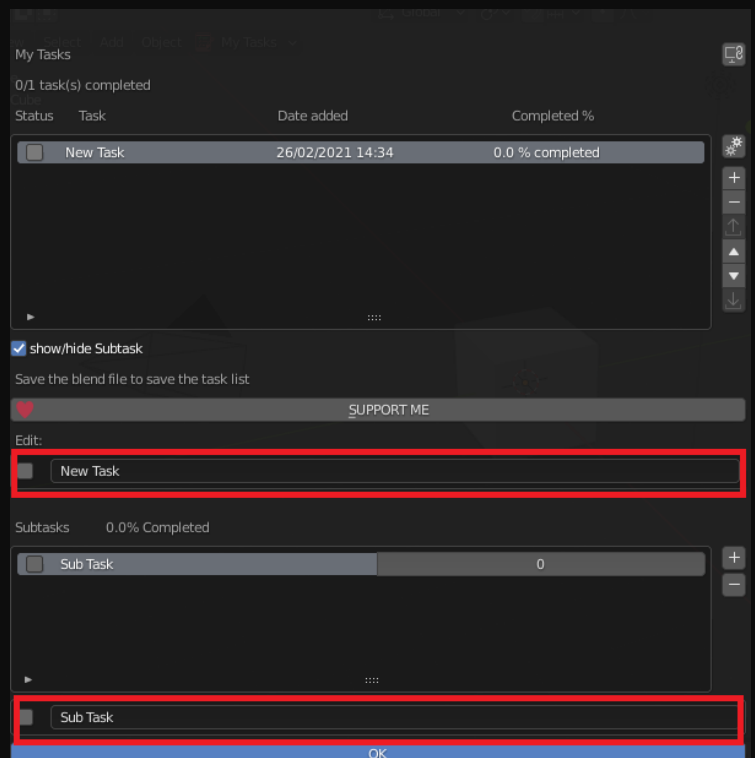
My Tasks

0/1 task(s) completed

| Status | Task | Date added | Completed % |
|---|---|---|---|
| | New Task | 26/02/2021 14:34 | 0.0 % completed |

show/hide Subtask

Save the blend file to save the task list

SUPPORT ME

Edit:

New Task

Subtasks 0.0% Completed

Sub Task 0

Sub Task

OK